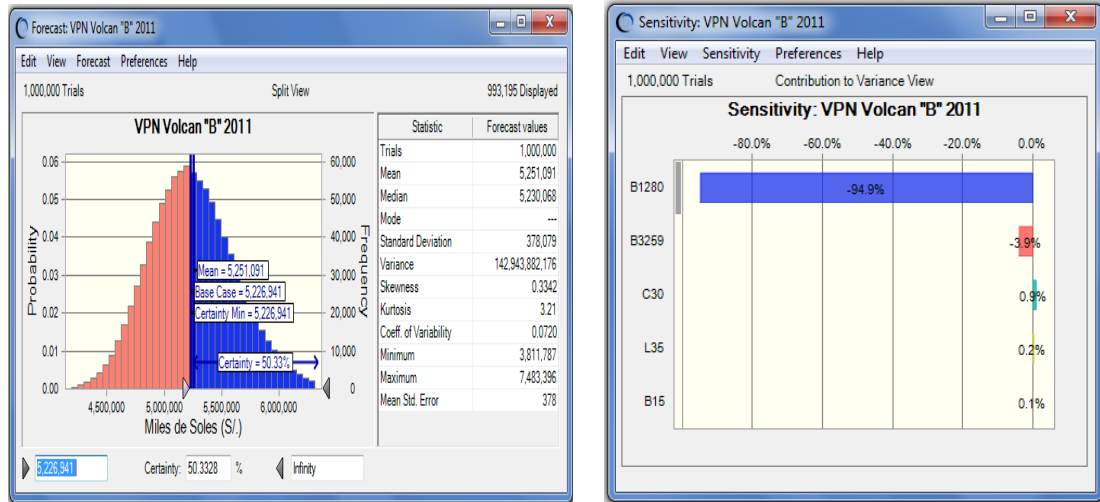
Forecast: VPN Volcan "B" 2011

Edit View Forecast Preferences Help

1,000,000 Trials Split View 993,195 Displayed

VPN Volcan "B" 2011

Probability

Frequency

0.06 0.05 0.04 0.03 0.02 0.01 0.00

60,000 50,000 40,000 30,000 20,000 10,000 0

Mean = 5,251,091

Base Case = 5,226,941

Certainty Min = 5,226,941

Certainty = 50.33%

4,500,000 5,000,000 5,500,000 6,000,000

Miles de Soles (S/.)

| Statistic | Forecast values |
|---|---|
| Trials | 1,000,000 |
| Mean | 5,251,091 |
| Median | 5,230,068 |
| Mode | --- |
| Standard Deviation | 378,079 |
| Variance | 142,943,882,176 |
| Skewness | 0.3342 |
| Kurtosis | 3.21 |
| Coeff. of Variability | 0.0720 |
| Minimum | 3,811,787 |
| Maximum | 7,483,396 |
| Mean Std. Error | 378 |

5,226,941 Certainty: 50.3328 % Infinity

Sensitivity: VPN Volcan "B" 2011

Edit View Sensitivity Preferences Help

1,000,000 Trials Contribution to Variance View

Sensitivity: VPN Volcan "B" 2011

-80.0% -60.0% -40.0% -20.0% 0.0%

B1280 -94.9%

B3259 -3.9%

C30 0.9%

L35 0.2%

B15 0.1%